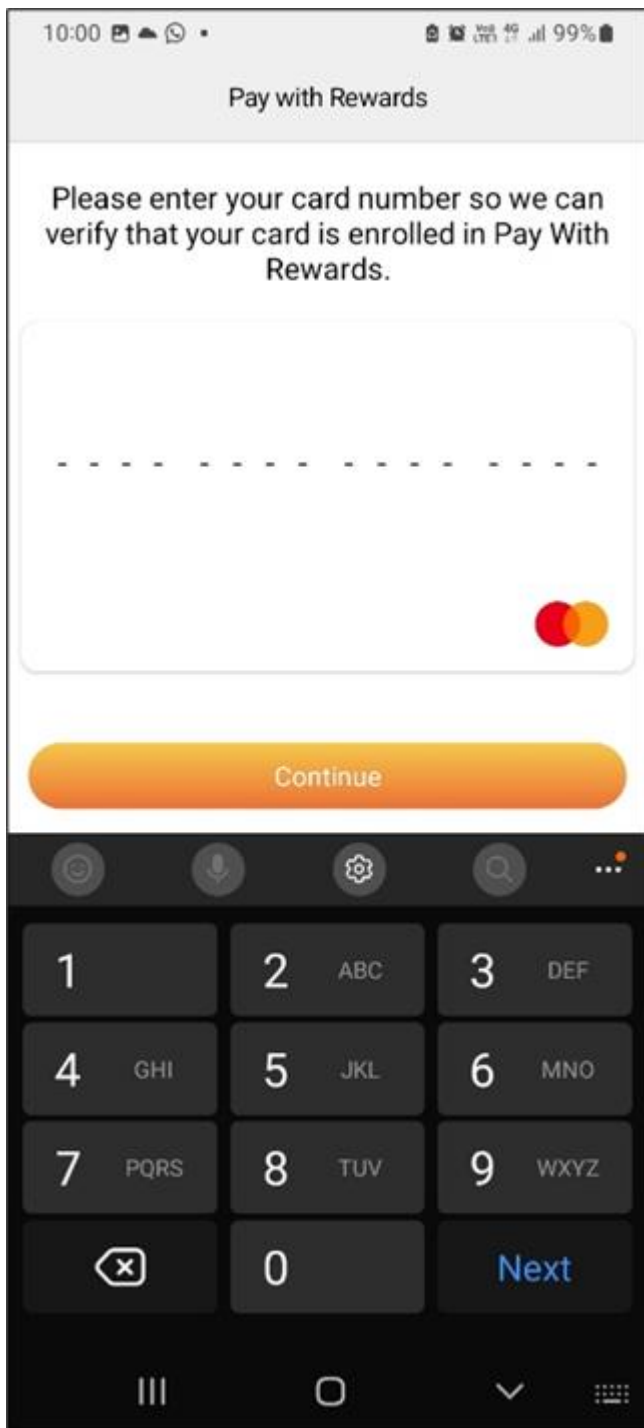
10:00

99%

Pay with Rewards

Please enter your card number so we can verify that your card is enrolled in Pay With Rewards.

- - - -  - - - -  - - - -  - - - -

Continue

1
2 ABC
3 DEF
4 GHI
5 JKL
6 MNO
7 PQRS
8 TUV
9 WXYZ
0
Next